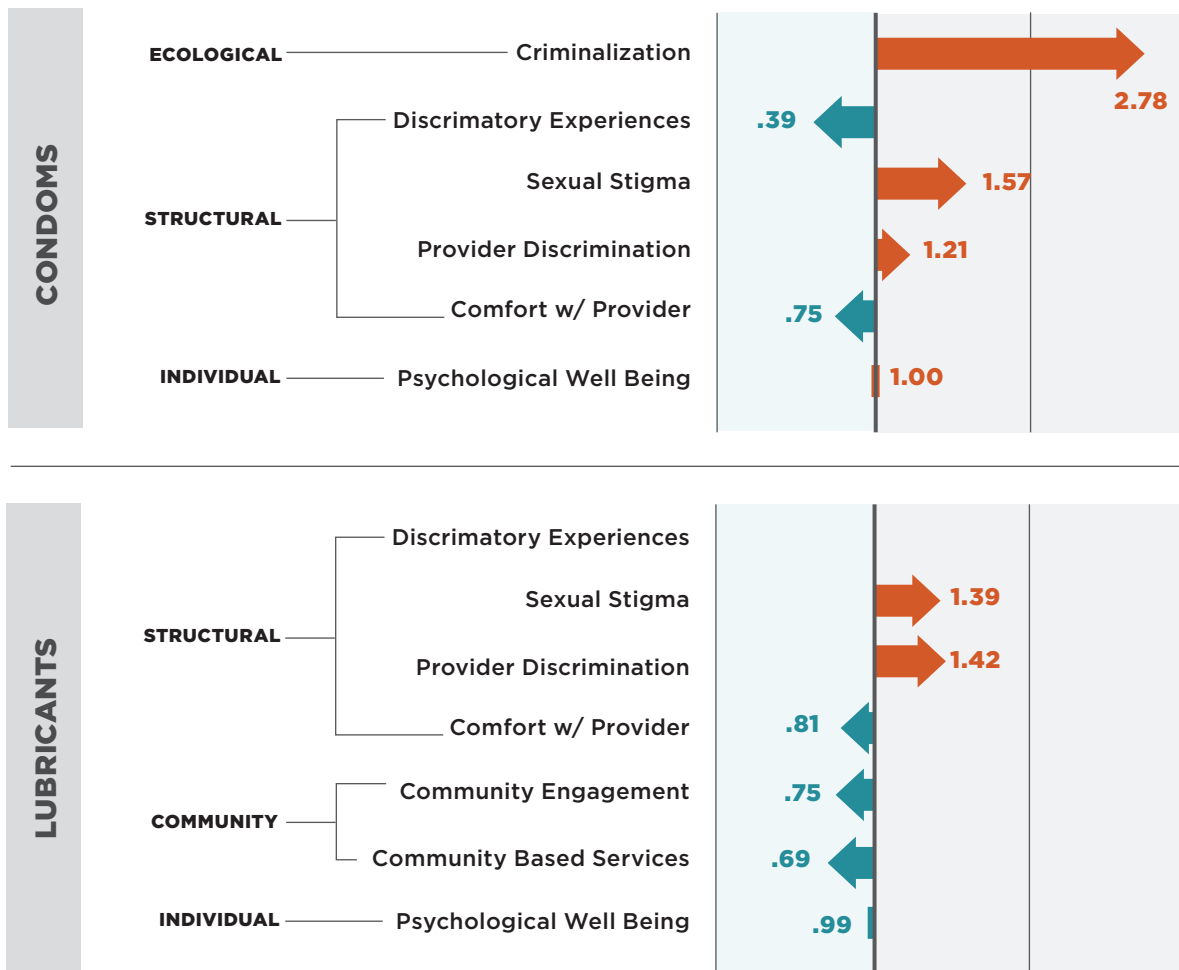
CONDOMS

ECOLOGICAL
Criminalization
2.78

STRUCTURAL
Discrimatory Experiences
.39
Sexual Stigma
1.57
Provider Discrimination
1.21
Comfort w/ Provider
.75

INDIVIDUAL
Psychological Well Being
1.00

LUBRICANTS

STRUCTURAL
Discrimatory Experiences
Sexual Stigma
1.39
Provider Discrimination
1.42
Comfort w/ Provider
.81

COMMUNITY
Community Engagement
.75
Community Based Services
.69

INDIVIDUAL
Psychological Well Being
.99